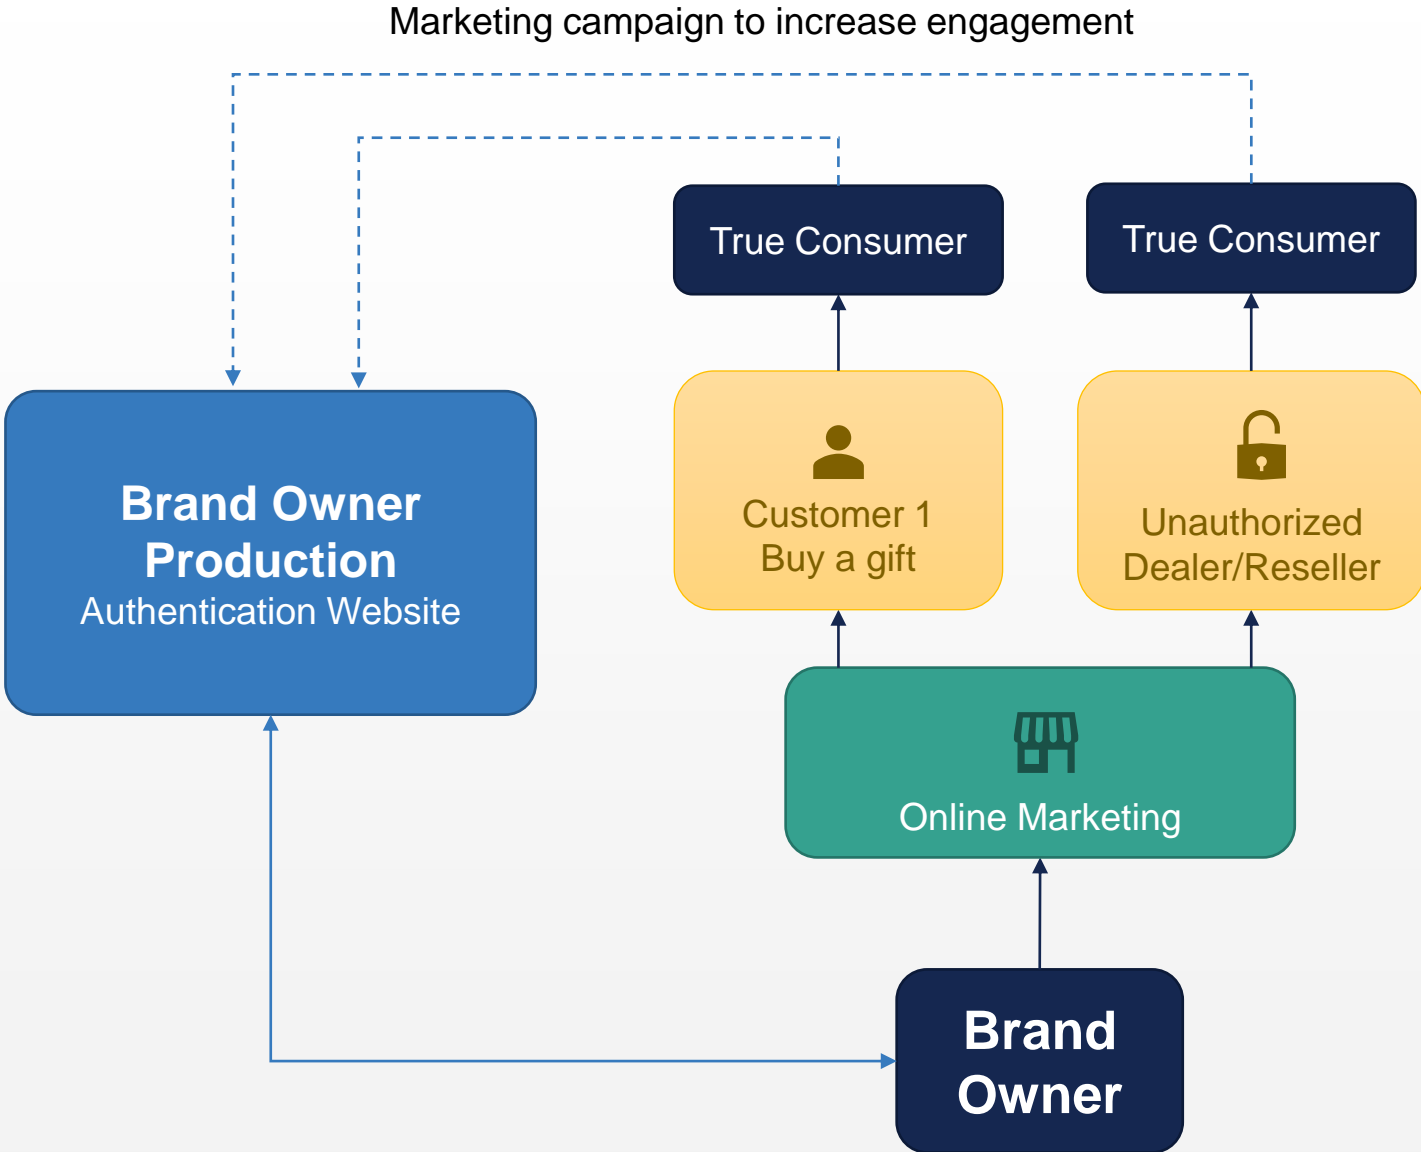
Marketing campaign to increase engagement

True Consumer

True Consumer

Brand Owner
Production
Authentication Website

Customer 1
Buy a gift

Unauthorized
Dealer/Reseller

Online Marketing

Brand
Owner